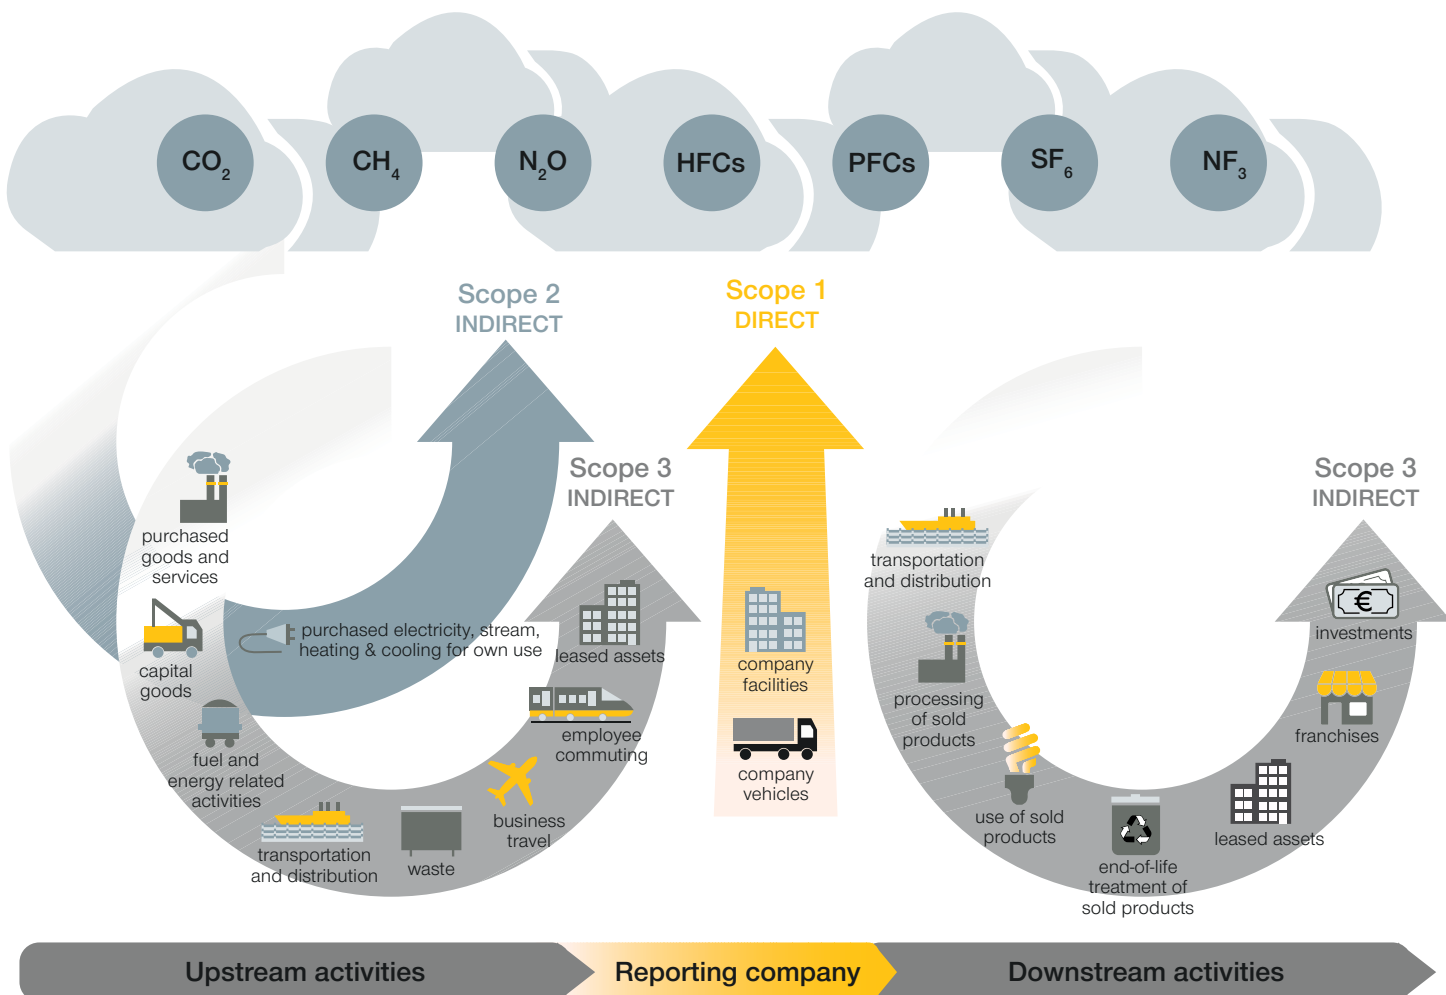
$CO_2$ $CH_4$ $N_2O$ HFCs PFCs $SF_6$ $NF_3$

Scope 2
INDIRECT

Scope 1
DIRECT

Scope 3
INDIRECT

Scope 3
INDIRECT

purchased goods and services

capital goods

purchased electricity, stream, heating & cooling for own use

leased assets

fuel and energy related activities

employee commuting

business travel

transportation and distribution

waste

company facilities

company vehicles

transportation and distribution

processing of sold products

use of sold products

end-of-life treatment of sold products

leased assets

franchises

investments

€

Upstream activities

Reporting company

Downstream activities